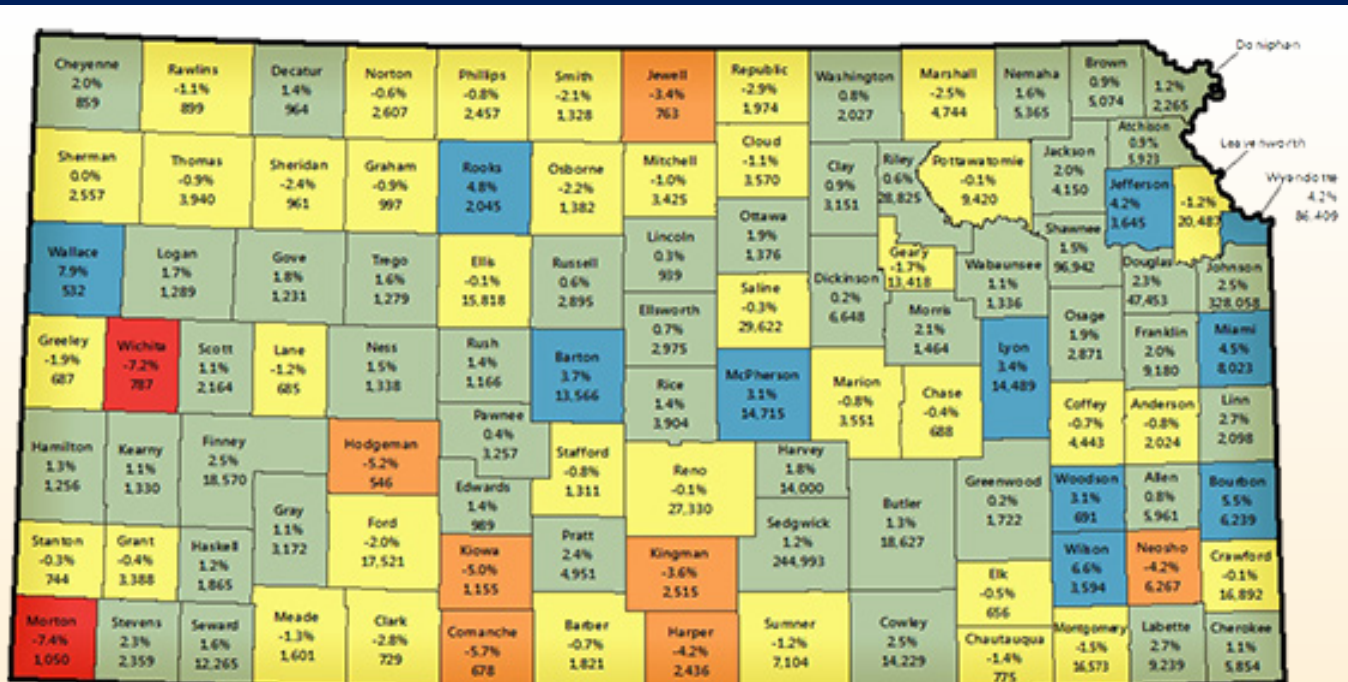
Cheyenne
2.0%
859

Rawlins
-1.1%
899

Decatur
1.4%
964

Norton
-0.6%
2,607

Phillips
-0.8%
2,457

Smith
-2.1%
1,328

Jewell
-3.4%
763

Republic
-2.9%
1,974

Washington
0.8%
2,027

Marshall
-2.5%
4,744

Nemaha
1.6%
5,365

Brown
0.9%
5,074

1.2%
2,265

Doniphan

Sherman
0.0%
2,557

Thomas
-0.9%
3,940

Sheridan
-2.4%
961

Graham
-0.9%
997

Rooks
4.8%
2,045

Osborne
-2.2%
1,382

Mitchell
-1.0%
3,425

Cloud
-1.1%
3,570

Clay
0.9%
3,151

Riley
0.6%
28,825

Pottawatomie
-0.1%
9,420

Jackson
2.0%
4,150

Atchison
0.9%
5,923

Leavenworth

Jefferson
4.2%
3,645

-1.2%
20,487

Wyandotte
4.2%
86,409

Ottawa
1.9%
1,376

Wallace
7.9%
532

Logan
1.7%
1,289

Gove
1.8%
1,231

Trego
1.6%
1,279

Ellis
-0.1%
15,818

Russell
0.6%
2,895

Lincoln
0.3%
939

Geary
-1.7%
13,418

Shawnee
1.5%
96,942

Douglas
2.3%
47,453

Johnson
2.5%
328,058

Wabaunsee
1.1%
1,336

Saline
-0.3%
29,622

Dickinson
0.2%
6,648

Ellsworth
0.7%
2,975

Morris
2.1%
1,464

Osage
1.9%
2,871

Franklin
2.0%
9,180

Miami
4.5%
8,023

Greeley
-1.9%
687

Wichita
-7.2%
787

Scott
1.1%
2,164

Lane
-1.2%
685

Ness
1.5%
1,338

Rush
1.4%
1,166

Barton
3.7%
13,566

Rice
1.4%
3,904

McPherson
3.1%
14,715

Marion
-0.8%
3,551

Chase
-0.4%
688

Lyon
3.4%
14,489

Coffey
-0.7%
4,443

Anderson
-0.8%
2,024

Linn
2.7%
2,098

Pawnee
0.4%
3,257

Hamilton
1.3%
1,256

Kearny
1.1%
1,330

Finney
2.5%
18,570

Hodgeman
-5.2%
546

Stafford
-0.8%
1,311

Harvey
1.8%
14,000

Reno
-0.1%
27,330

Greenwood
0.2%
1,722

Woodson
3.1%
691

Allen
0.8%
5,961

Bourbon
5.5%
6,239

Edwards
1.4%
989

Gray
1.1%
3,172

Ford
-2.0%
17,521

Butler
1.3%
18,627

Sedgwick
1.2%
244,993

Stanton
-0.3%
744

Grant
-0.4%
3,388

Haskell
1.2%
1,865

Kiowa
-5.0%
1,155

Pratt
2.4%
4,951

Kingman
-3.6%
2,515

Wilson
6.6%
3,594

Neosho
-4.2%
6,267

Crawford
-0.1%
16,892

Elk
-0.5%
656

Morton
-7.4%
1,050

Stevens
2.3%
2,359

Seward
1.6%
12,265

Meade
-1.3%
1,601

Clark
-2.8%
729

Comanche
-5.7%
678

Barber
-0.7%
1,821

Harper
-4.2%
2,436

Sumner
-1.2%
7,104

Cowley
2.5%
14,229

Chautauqua
-1.4%
775

Montgomery
-1.5%
16,573

Labette
2.7%
9,239

Cherokee
1.1%
5,854